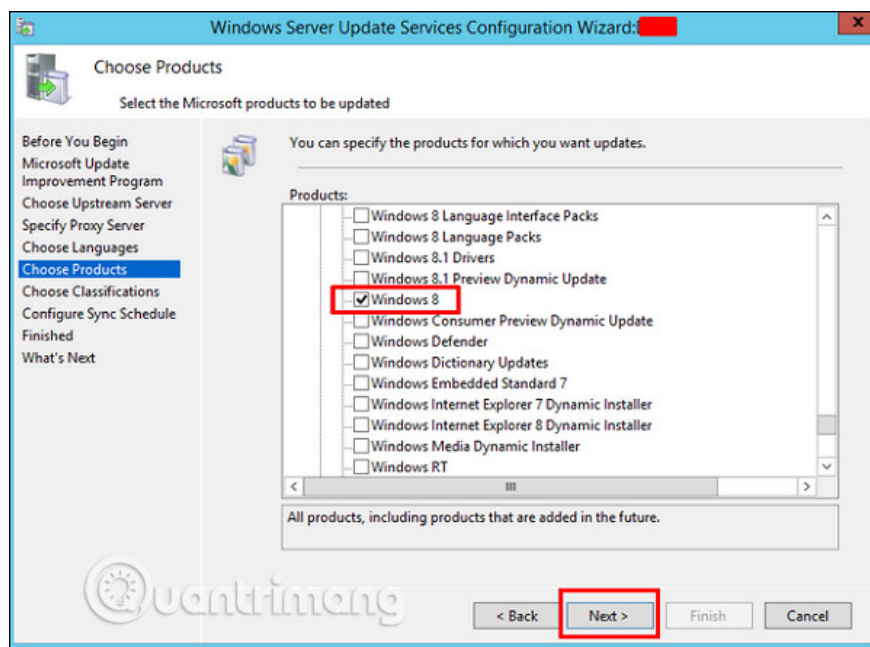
Windows Server Update Services Configuration Wizard:

Choose Products

Select the Microsoft products to be updated

Before You Begin
Microsoft Update Improvement Program
Choose Upstream Server
Specify Proxy Server
Choose Languages
Choose Products
Choose Classifications
Configure Sync Schedule
Finished
What's Next

You can specify the products for which you want updates.

Products:

Windows 8 Language Interface Packs
Windows 8 Language Packs
Windows 8.1 Drivers
Windows 8.1 Preview Dynamic Update
Windows 8
Windows Consumer Preview Dynamic Update
Windows Defender
Windows Dictionary Updates
Windows Embedded Standard 7
Windows Internet Explorer 7 Dynamic Installer
Windows Internet Explorer 8 Dynamic Installer
Windows Media Dynamic Installer
Windows RT

All products, including products that are added in the future.

Quantrimang

< Back
Next >
Finish
Cancel